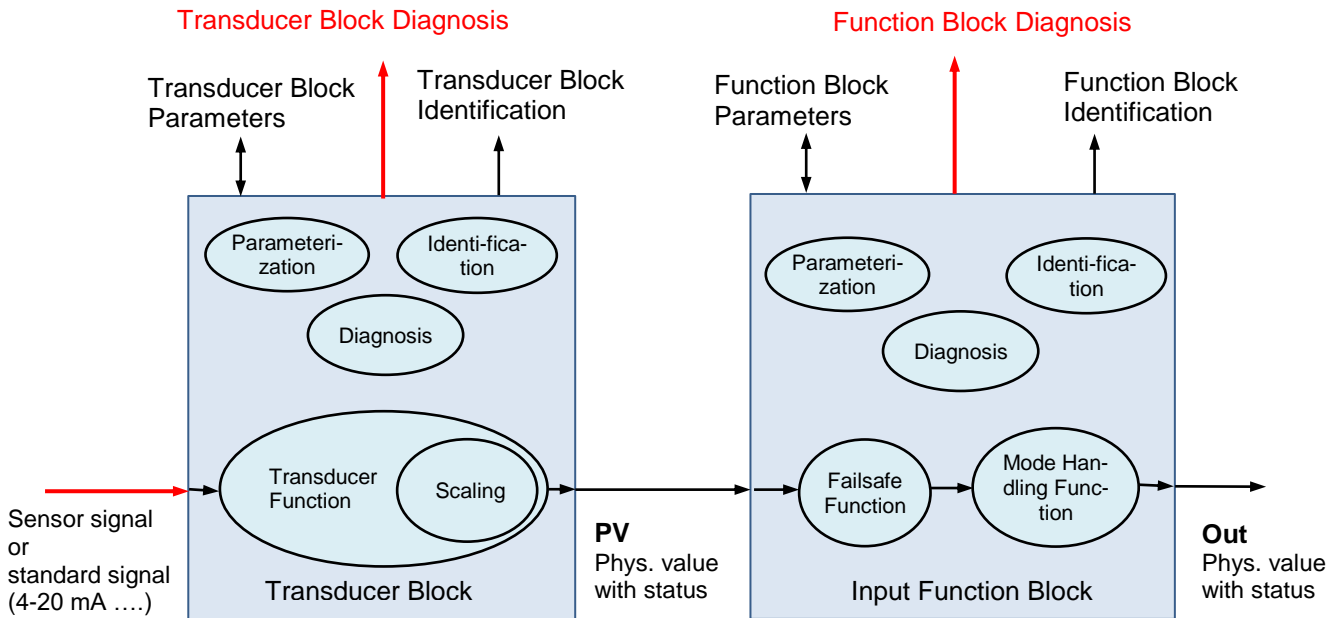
Transducer Block Diagnosis

Transducer Block Parameters

Transducer Block Identification

Parameterization

Identification

Diagnosis

Transducer Function

Scaling

Transducer Block

Sensor signal or standard signal (4-20 mA ….)

PV
Phys. value with status

Function Block Diagnosis

Function Block Parameters

Function Block Identification

Parameterization

Identification

Diagnosis

Failsafe Function

Mode Handling Function

Input Function Block

Out
Phys. value with status